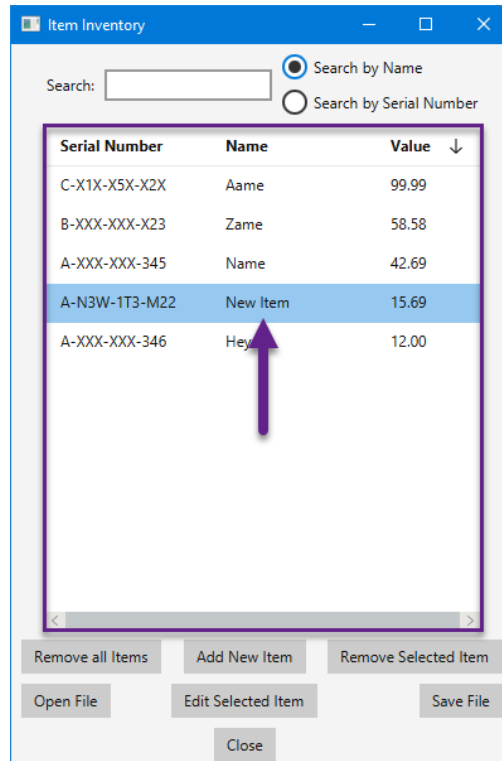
Item Inventory

Search: 
Search by Name
Search by Serial Number

| Serial Number | Name | Value ↓ |
|---|---|---|
| C-X1X-X5X-X2X | Aame | 99.99 |
| B-XXX-XXX-X23 | Zame | 58.58 |
| A-XXX-XXX-345 | Name | 42.69 |
| A-N3W-1T3-M22 | New Item | 15.69 |
| A-XXX-XXX-346 | Hey | 12.00 |

Remove all Items
Add New Item
Remove Selected Item
Open File
Edit Selected Item
Save File
Close